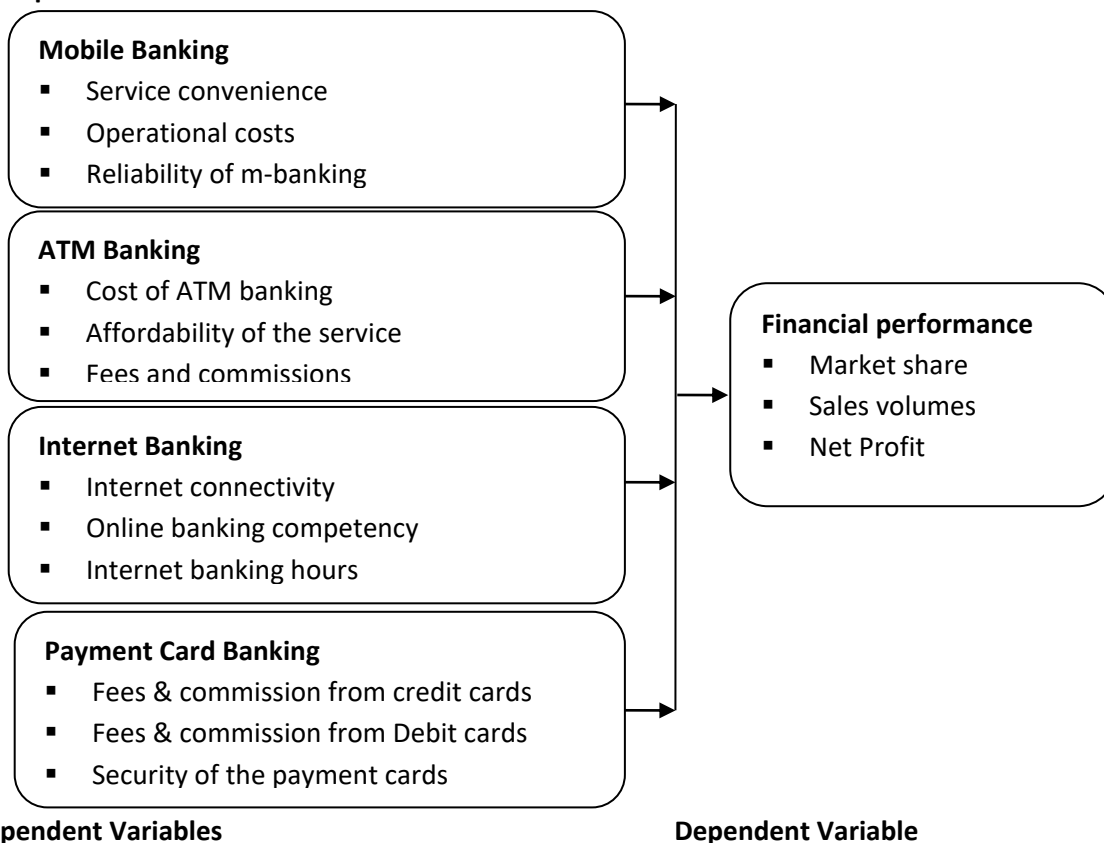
Mobile Banking
- Service convenience
- Operational costs
- Reliability of m-banking

ATM Banking
- Cost of ATM banking
- Affordability of the service
- Fees and commissions

Internet Banking
- Internet connectivity
- Online banking competency
- Internet banking hours

Payment Card Banking
- Fees & commission from credit cards
- Fees & commission from Debit cards
- Security of the payment cards

Financial performance
- Market share
- Sales volumes
- Net Profit

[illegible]pendent Variables

Dependent Variable